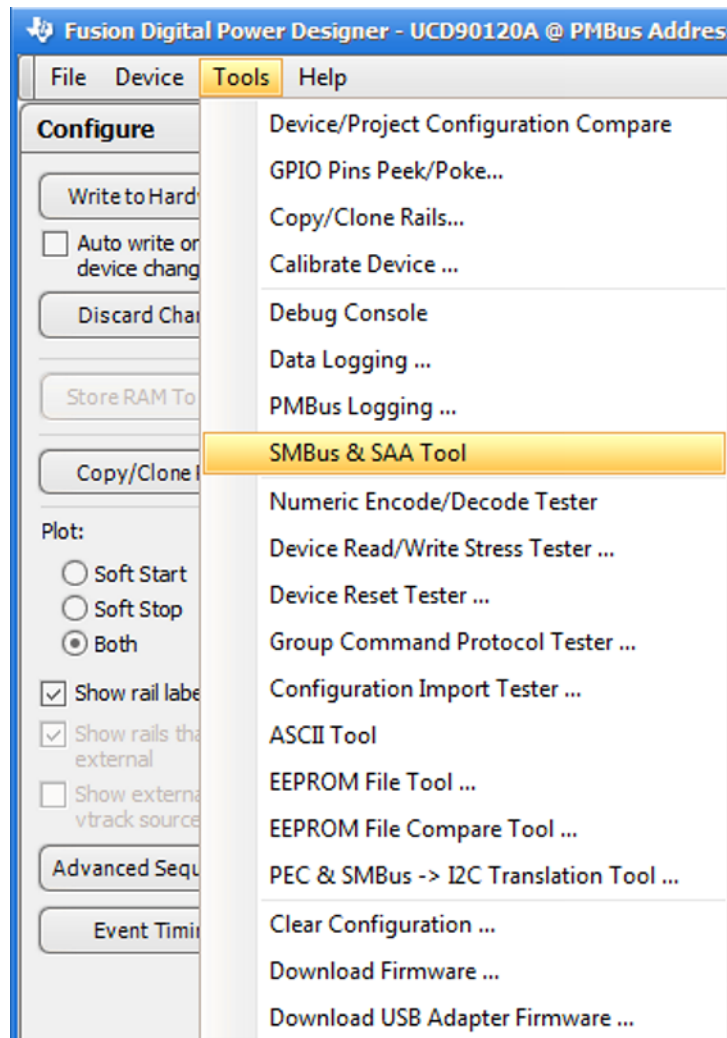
Fusion Digital Power Designer - UCD90120A @ PMBus Addres

File Device Tools Help

Configure

Write to Hard

Auto write or device chang

Discard Cha

Store RAM To

Copy/Clone

Plot:

Soft Start

Soft Stop

Both

Show rail labe

Show rails tha external

Show externa vtrack source

Advanced Seq

Event Timi

Device/Project Configuration Compare

GPIO Pins Peek/Poke...

Copy/Clone Rails...

Calibrate Device ...

Debug Console

Data Logging ...

PMBus Logging ...

SMBus & SAA Tool

Numeric Encode/Decode Tester

Device Read/Write Stress Tester ...

Device Reset Tester ...

Group Command Protocol Tester ...

Configuration Import Tester ...

ASCII Tool

EEPROM File Tool ...

EEPROM File Compare Tool ...

PEC & SMBus -> I2C Translation Tool ...

Clear Configuration ...

Download Firmware ...

Download USB Adapter Firmware ...